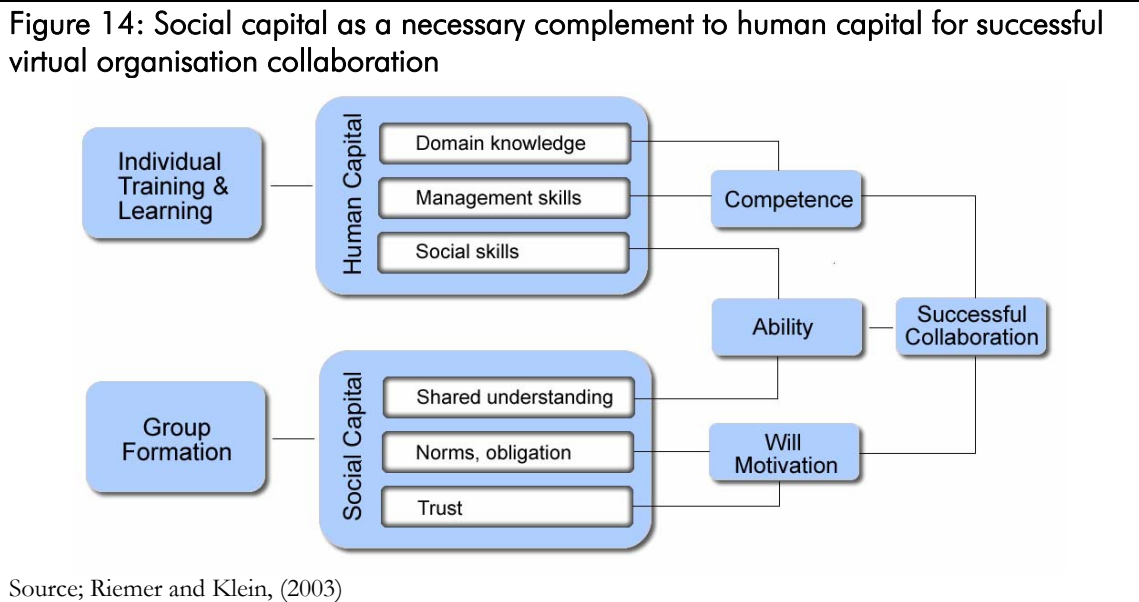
Figure 14: Social capital as a necessary complement to human capital for successful virtual organisation collaboration

Individual Training & Learning

Human Capital

Domain knowledge

Management skills

Social skills

Competence

Ability

Successful Collaboration

Group Formation

Social Capital

Shared understanding

Norms, obligation

Trust

Will Motivation

Source; Riemer and Klein, (2003)